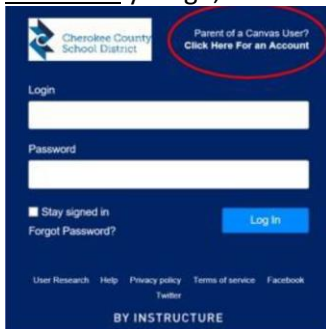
Cherokee County School District

Parent of a Canvas User? Click Here For an Account

Login

Password

Stay signed in

Log In

Forgot Password?

User Research Help Privacy policy Terms of service Facebook Twitter

BY INSTRUCTURE